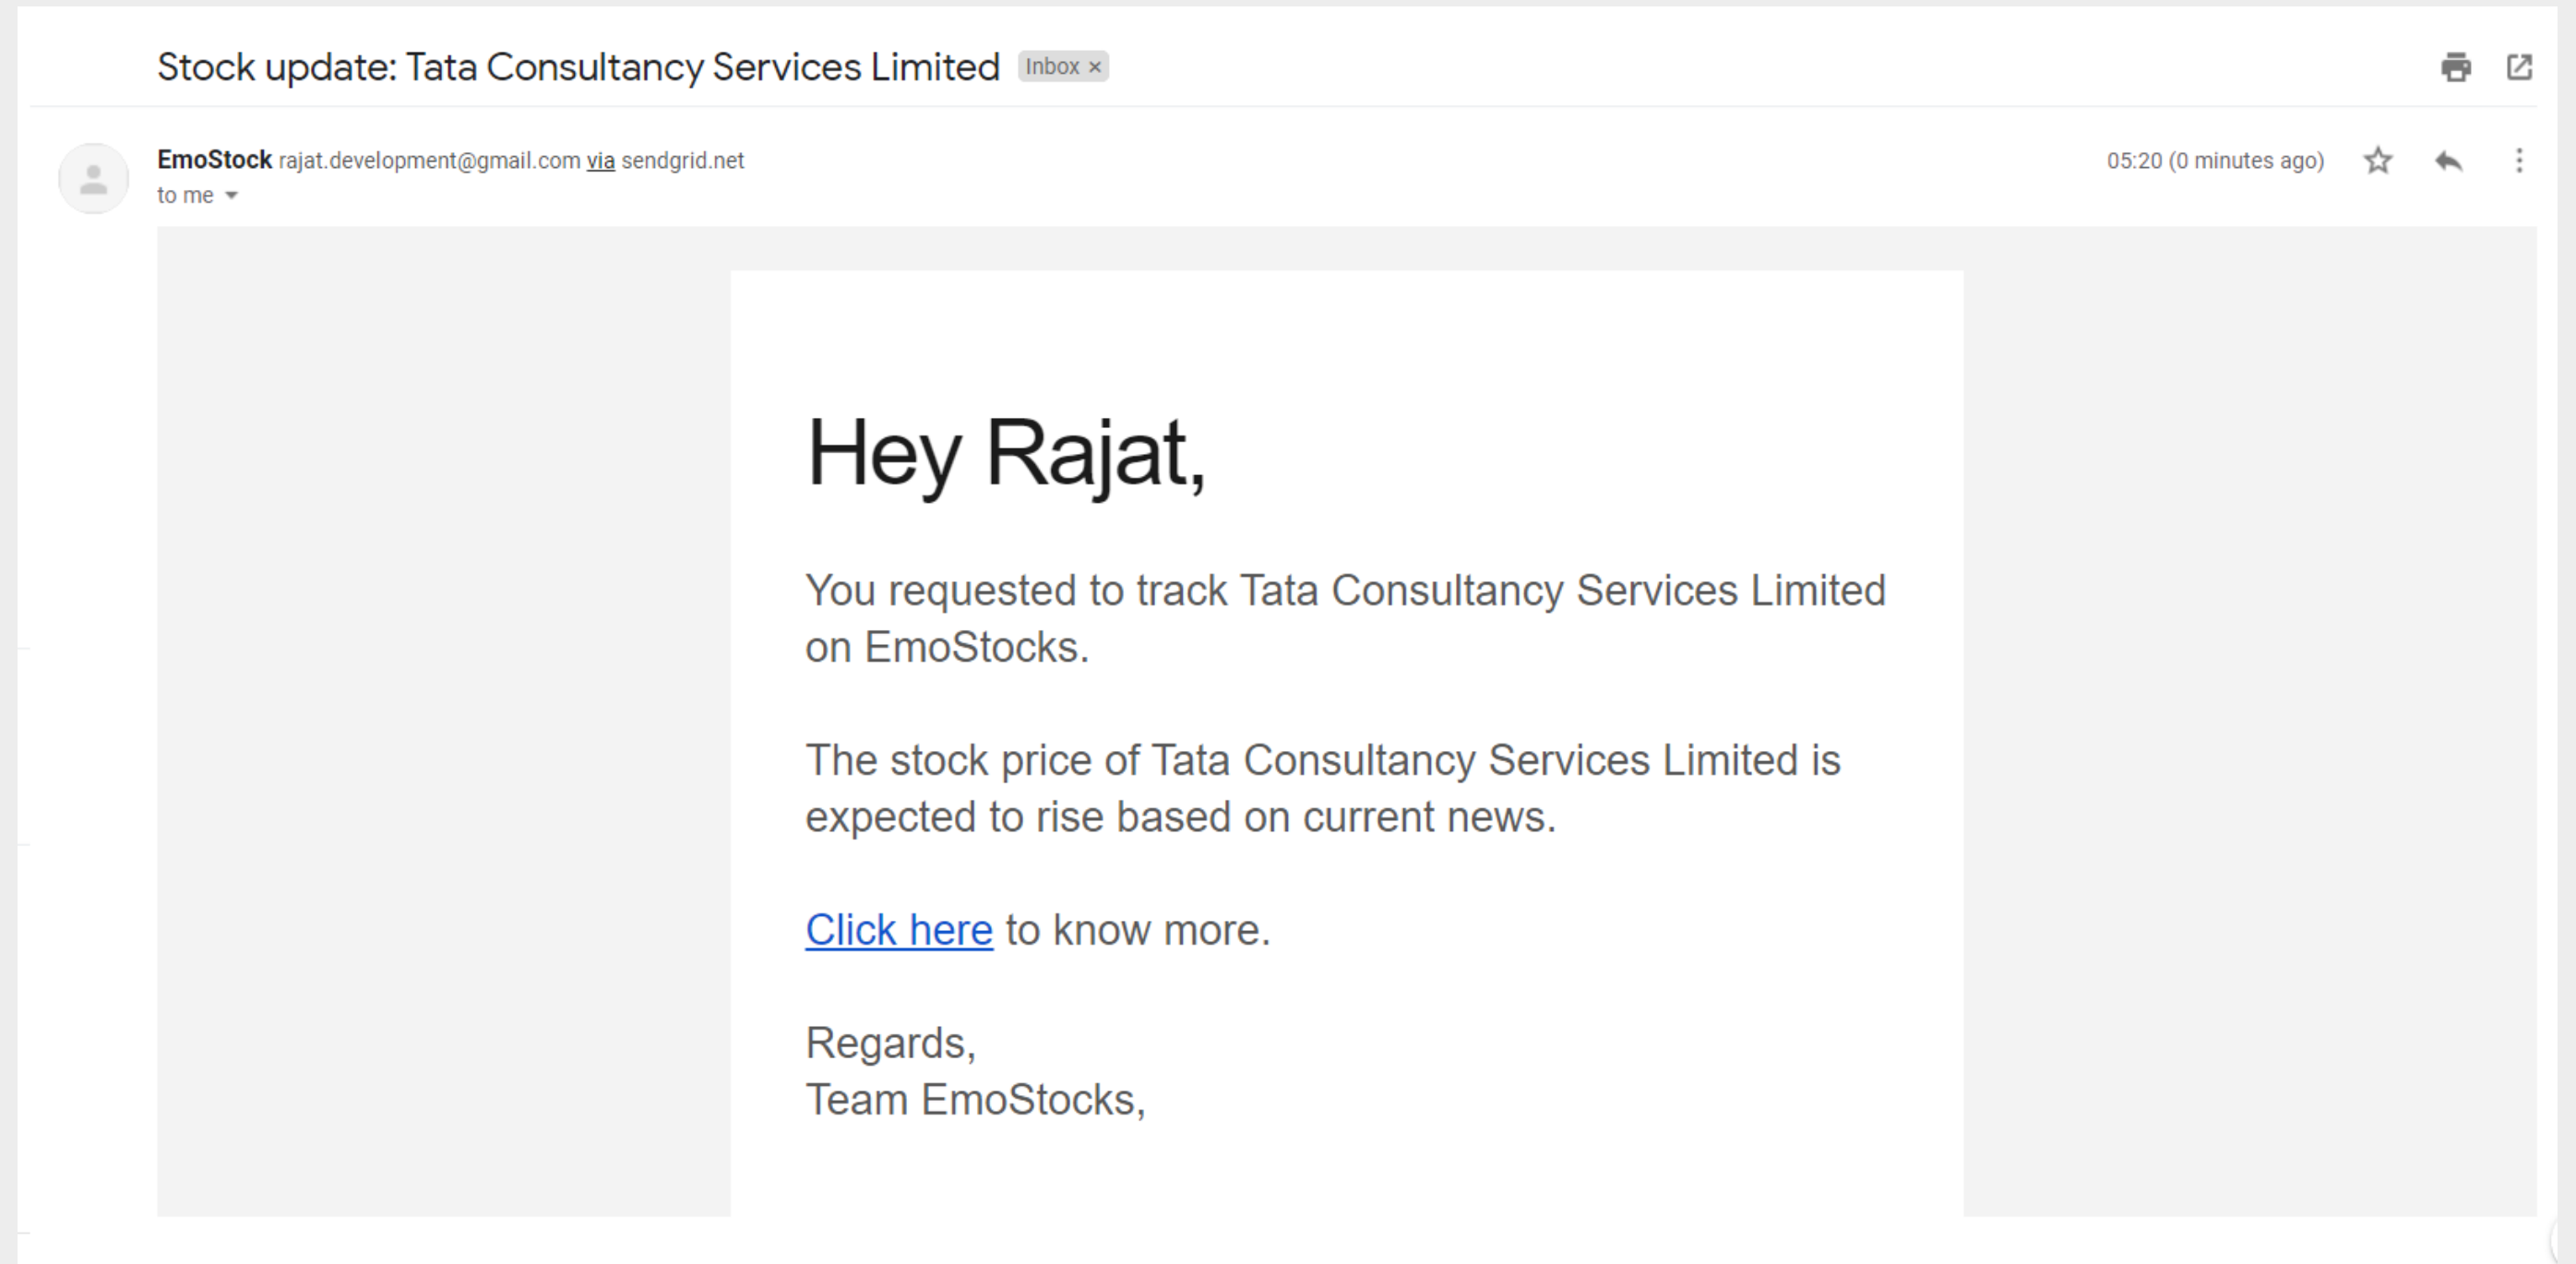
Stock update: Tata Consultancy Services Limited Inbox ×

EmoStock rajat.development@gmail.com via sendgrid.net
to me

05:20 (0 minutes ago)

Hey Rajat,

You requested to track Tata Consultancy Services Limited on EmoStocks.

The stock price of Tata Consultancy Services Limited is expected to rise based on current news.

Click here to know more.

Regards,
Team EmoStocks,